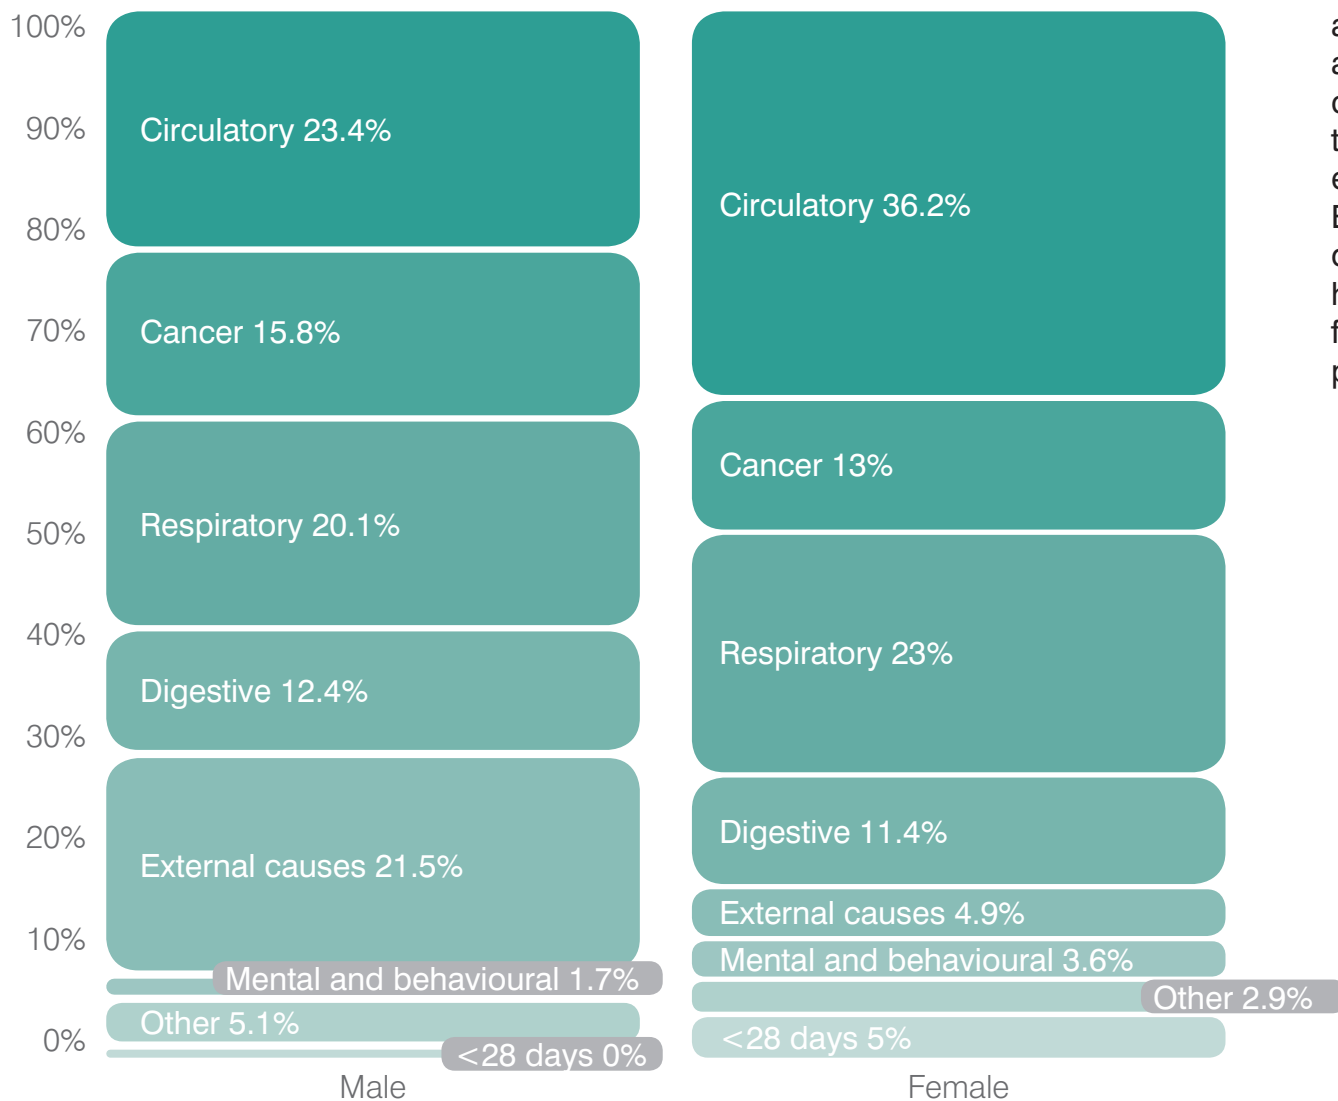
100%
90%
80%
70%
60%
50%
40%
30%
20%
10%
0%

Circulatory 23.4%
Cancer 15.8%
Respiratory 20.1%
Digestive 12.4%
External causes 21.5%
Mental and behavioural 1.7%
Other 5.1%
<28 days 0%
Male

Circulatory 36.2%
Cancer 13%
Respiratory 23%
Digestive 11.4%
External causes 4.9%
Mental and behavioural 3.6%
Other 2.9%
<28 days 5%
Female

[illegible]